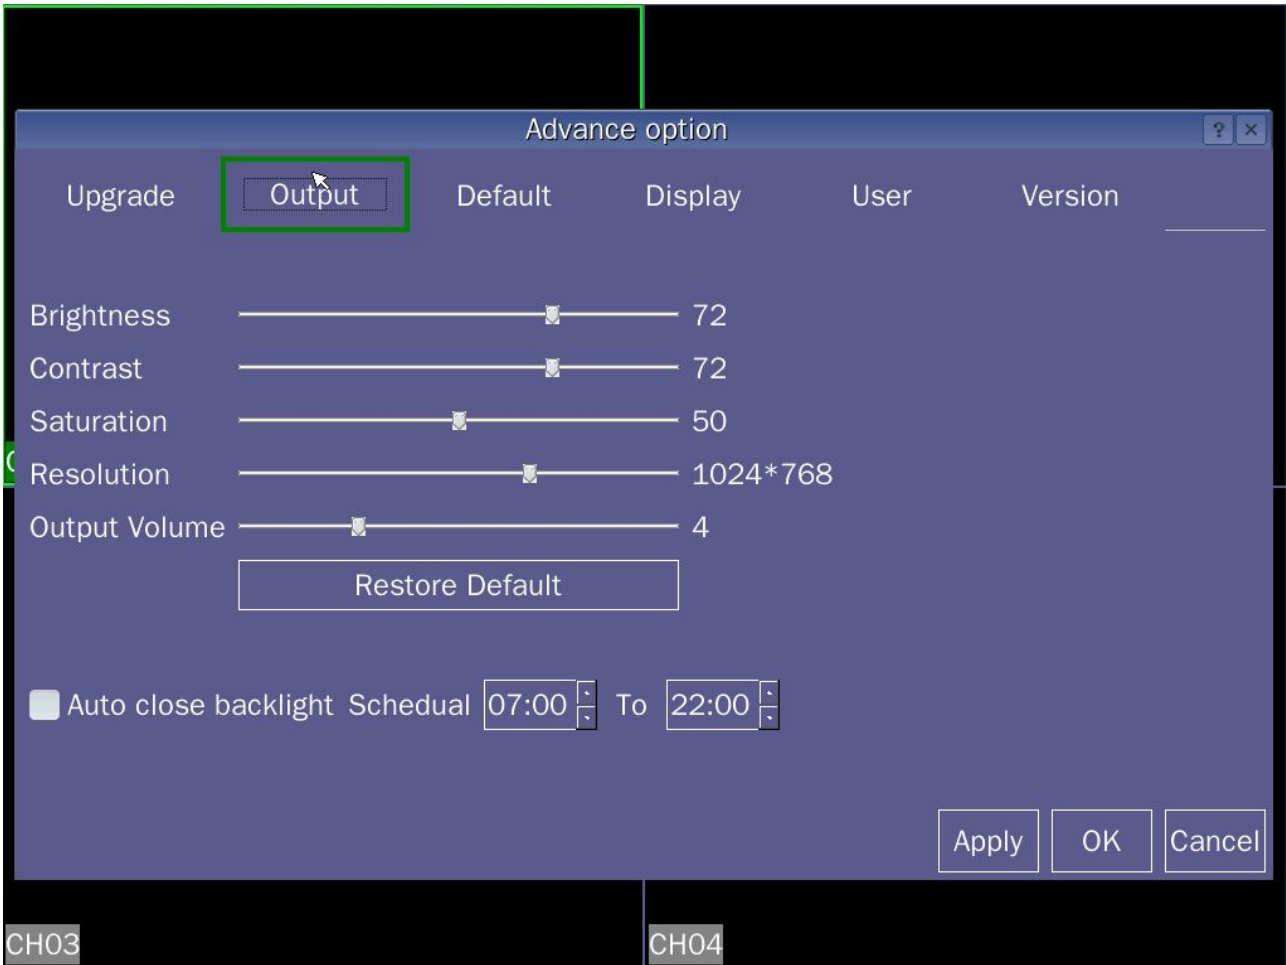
Advance option

? ×

Upgrade Output Default Display User Version

Brightness 72
Contrast 72
Saturation 50
Resolution 1024*768
Output Volume 4

Restore Default

Auto close backlight Schedual 07:00 To 22:00

Apply OK Cancel

CH03 CH04